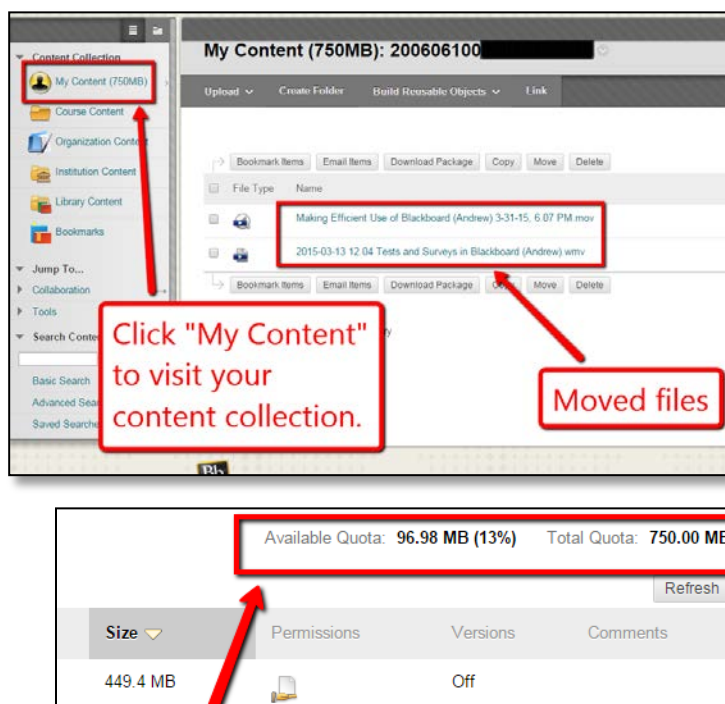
Content Collection
My Content (750MB)
Course Content
Organization Content
Institution Content
Library Content
Bookmarks
Jump To...
Collaboration
Tools
Search Content
Basic Search
Advanced Search
Saved Searches

My Content (750MB): 200606100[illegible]

Upload
Create Folder
Build Reusable Objects
Link

Bookmark Items
Email Items
Download Package
Copy
Move
Delete

File Type
Name

Making Efficient Use of Blackboard (Andrew) 3-31-15, 6.07 PM.mov
2015-03-13 12.04 Tests and Surveys in Blackboard (Andrew).wmv

Bookmark Items
Email Items
Download Package
Copy
Move
Delete

Click "My Content" to visit your content collection.

Moved files

Bb

Available Quota: 96.98 MB (13%) Total Quota: 750.00 MB

Refresh

| Size | Permissions | Versions | Comments |
|---|---|---|---|
| 449.4 MB | | Off | |